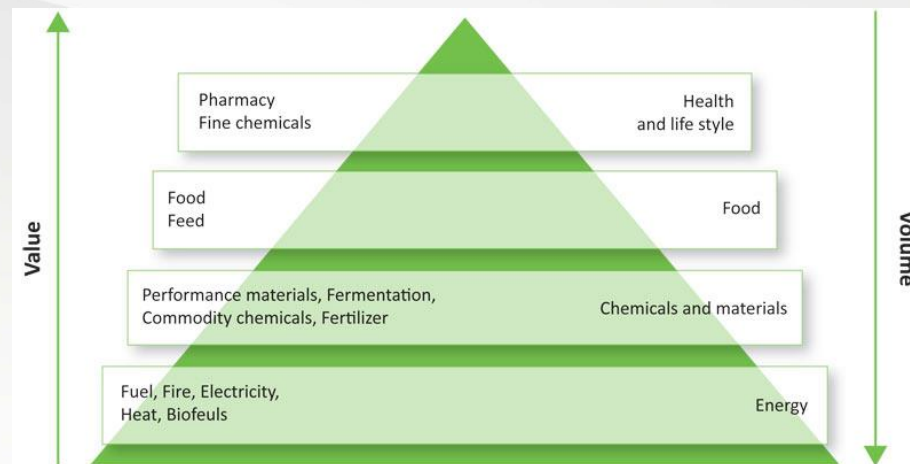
Value

Pharmacy
Fine chemicals

Health
and life style

Food
Feed

Food

Performance materials, Fermentation,
Commodity chemicals, Fertilizer

Chemicals and materials

Fuel, Fire, Electricity,
Heat, Biofeuls

Energy

Volume